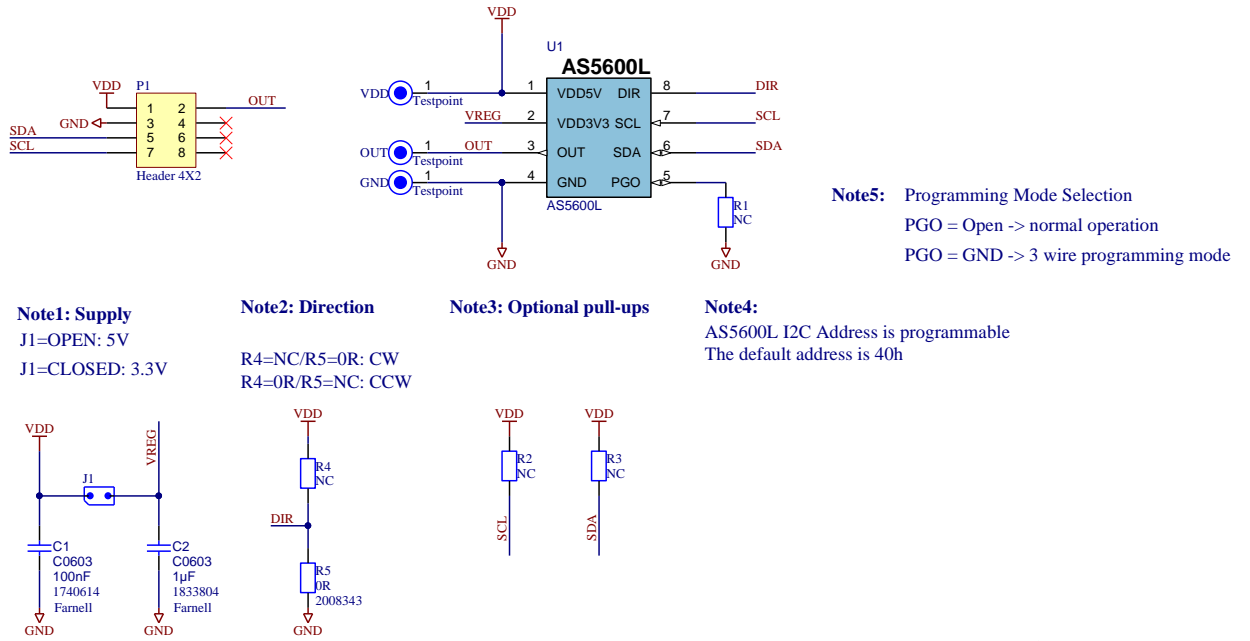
VDD
P1
1 2
3 4
5 6
7 8
OUT
GND
SDA
SCL
Header 4X2

VDD
U1
AS5600L
VDD 1 Testpoint
1 VDD5V DIR 8
DIR
VREG 2 VDD3V3 SCL 7
SCL
OUT 1 Testpoint
OUT 3 OUT SDA 6
SDA
GND 1 Testpoint
4 GND PGO 5
AS5600L
R1
NC
GND
GND

Note5: Programming Mode Selection
PGO = Open -> normal operation
PGO = GND -> 3 wire programming mode

Note1: Supply
J1=OPEN: 5V
J1=CLOSED: 3.3V

Note2: Direction

R4=NC/R5=0R: CW
R4=0R/R5=NC: CCW

Note3: Optional pull-ups

Note4:
AS5600L I2C Address is programmable
The default address is 40h

VDD
VREG
J1
C1
C0603
100nF
1740614
Farnell
GND
C2
C0603
1µF
1833804
Farnell
GND

VDD
R4
NC
DIR
R5
0R
2008343
GND

VDD
R2
NC
SCL

VDD
R3
NC
SDA